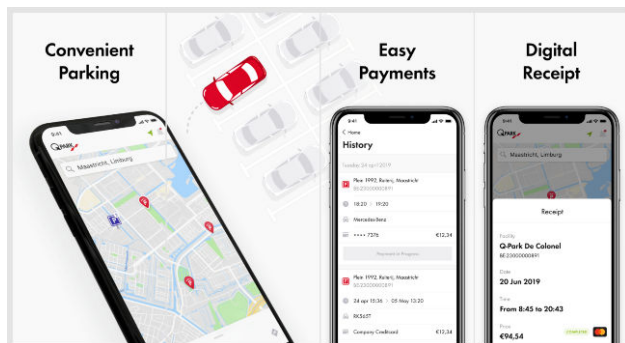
Convenient Parking

Easy Payments

Digital Receipt

9:41

Q-Park

Maastricht, Limburg

9:41

Home

History

Tuesday 24 apr 2019

Plein 1992, Rolerij, Maastricht

18:20 19:20

Mercedes-Benz

•••• 7376

€12,34

Payment in Progress

Plein 1992, Rolerij, Maastricht

24 apr 15:36 05 May 13:36

RKS6ST

Company Creditcard

€12,34

9:41

Q-Park

Maastricht, Limburg

Receipt

Facility

Q-Park De Colonel

Date

20 Jun 2019

Time

From 8:45 to 20:43

Price

€94,54

COMPLETED